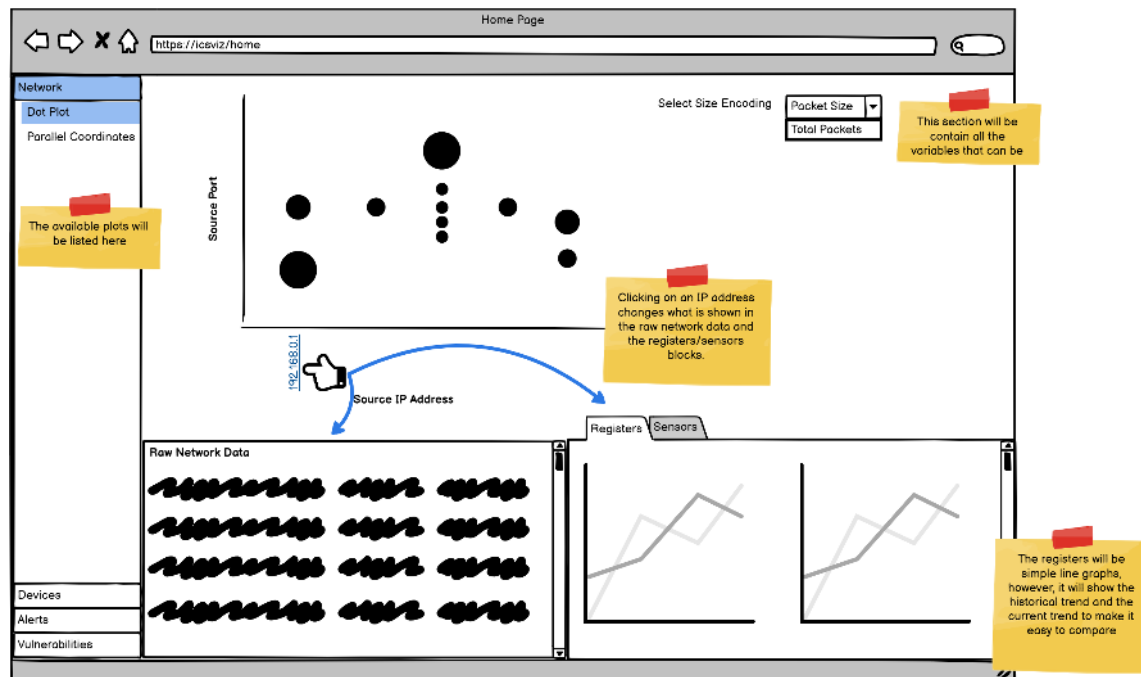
Home Page

https://icsviz/home

Network

Dot Plot

Parallel Coordinates

The available plots will be listed here

Devices

Alerts

Vulnerabilities

Select Size Encoding

Packet Size

Total Packets

This section will be contain all the variables that can be

Source Port

Clicking on an IP address changes what is shown in the raw network data and the registers/sensors blocks.

192.168.0.1

Source IP Address

Raw Network Data

Registers

Sensors

The registers will be simple line graphs, however, it will show the historical trend and the current trend to make it easy to compare